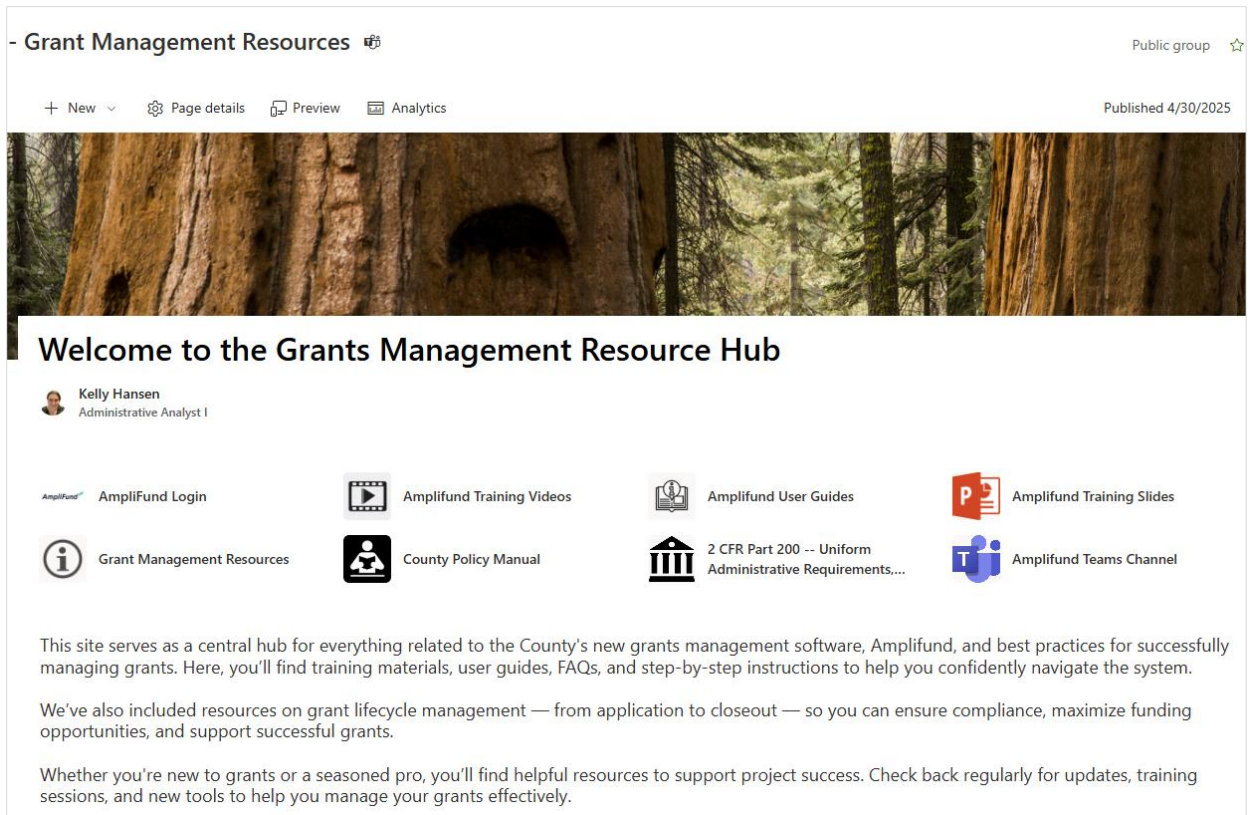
- Grant Management Resources

Public group

+ New
Page details
Preview
Analytics

Published 4/30/2025

Welcome to the Grants Management Resource Hub

Kelly Hansen
Administrative Analyst I

AmpliFund
AmpliFund Login
Amplifund Training Videos
Amplifund User Guides
Amplifund Training Slides
Grant Management Resources
County Policy Manual
2 CFR Part 200 -- Uniform Administrative Requirements,...
Amplifund Teams Channel

This site serves as a central hub for everything related to the County's new grants management software, Amplifund, and best practices for successfully managing grants. Here, you'll find training materials, user guides, FAQs, and step-by-step instructions to help you confidently navigate the system.

We've also included resources on grant lifecycle management — from application to closeout — so you can ensure compliance, maximize funding opportunities, and support successful grants.

Whether you're new to grants or a seasoned pro, you'll find helpful resources to support project success. Check back regularly for updates, training sessions, and new tools to help you manage your grants effectively.